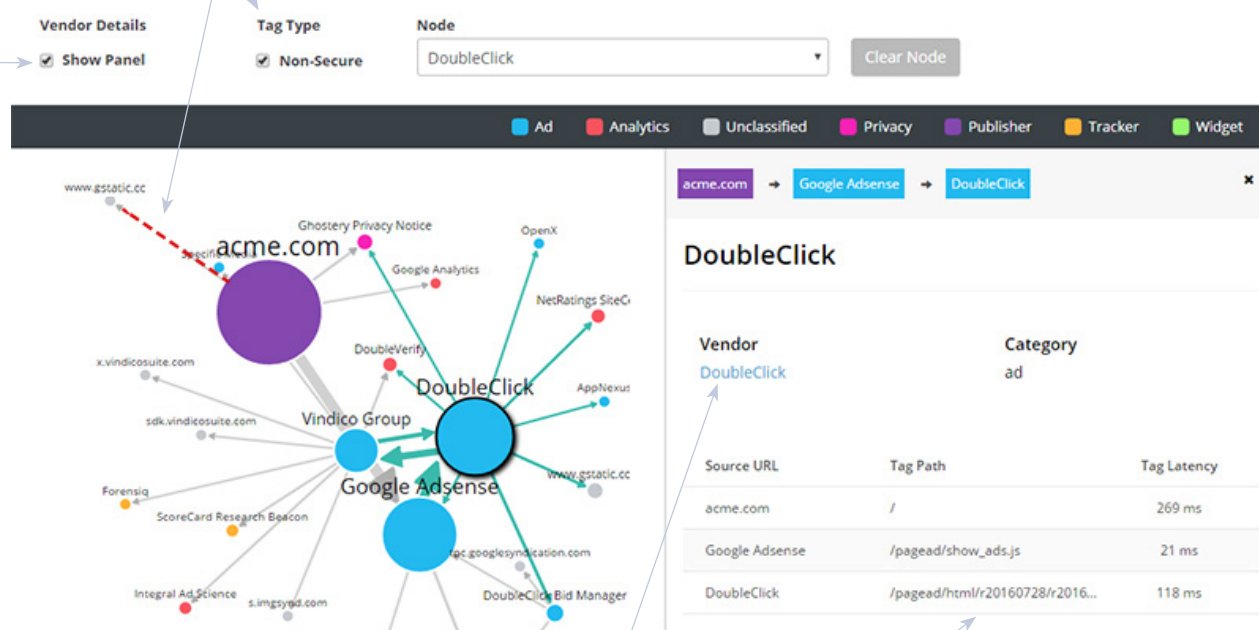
Vendor Details
Show Panel

Tag Type
Non-Secure

Node
DoubleClick

Clear Node

Ad Analytics Unclassified Privacy Publisher Tracker Widget

www.gstatic.cc
Specific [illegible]
acme.com
Ghostery Privacy Notice
Google Analytics
OpenX
NetRatings SiteC
DoubleVerify
DoubleClick
AppNexus
x.vindicosuite.com
sdk.vindicosuite.com
Vindico Group
www.gstatic.cc
Forensiq
Google Adsense
ScoreCard Research Beacon
pc.googlesyndication.com
Integral Ad Science
s.imgsynd.com
DoubleClick Bid Manager

acme.com → Google Adsense → DoubleClick

DoubleClick

Vendor
DoubleClick

Category
ad

| Source URL | Tag Path | Tag Latency |
|---|---|---|
| acme.com | / | 269 ms |
| Google Adsense | /pagead/show_ads.js | 21 ms |
| DoubleClick | /pagead/html/r20160728/r2016... | 118 ms |